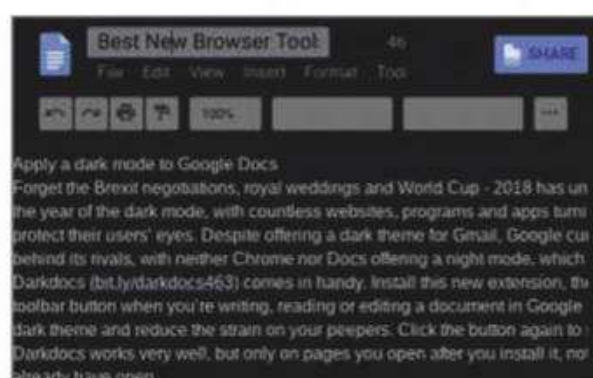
Best New Browser Tool

46

File Edit View Insert Format Tool

SHARE

100%

...

Apply a dark mode to Google Docs

Forget the Brexit negotiations, royal weddings and World Cup - 2018 has un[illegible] the year of the dark mode, with countless websites, programs and apps turni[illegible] protect their users' eyes. Despite offering a dark theme for Gmail, Google cu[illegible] behind its rivals, with neither Chrome nor Docs offering a night mode, which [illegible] Darkdocs (bit.ly/darkdocs463) comes in handy. Install this new extension, th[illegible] toolbar button when you're writing, reading or editing a document in Google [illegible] dark theme and reduce the strain on your peepers. Click the button again to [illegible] Darkdocs works very well, but only on pages you open after you install it, no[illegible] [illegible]